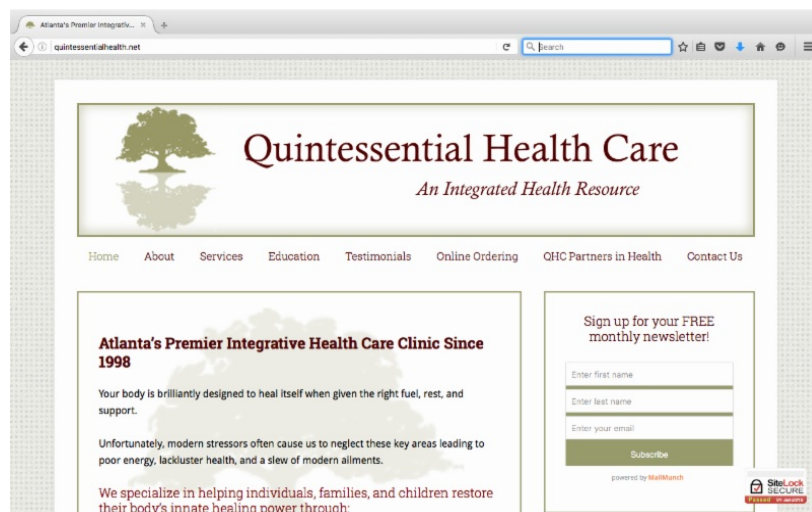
Atlanta's Premier Integrativ... ×

quintessentialhealth.net

Search

Quintessential Health Care

An Integrated Health Resource

Home About Services Education Testimonials Online Ordering QHC Partners in Health Contact Us

Atlanta's Premier Integrative Health Care Clinic Since 1998

Your body is brilliantly designed to heal itself when given the right fuel, rest, and support.

Unfortunately, modern stressors often cause us to neglect these key areas leading to poor energy, lackluster health, and a slew of modern ailments.

We specialize in helping individuals, families, and children restore their body's innate healing power through:

Sign up for your FREE monthly newsletter!

Enter first name

Enter last name

Enter your email

Subscribe

powered by MailMunch

SiteLock SECURE Passed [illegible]